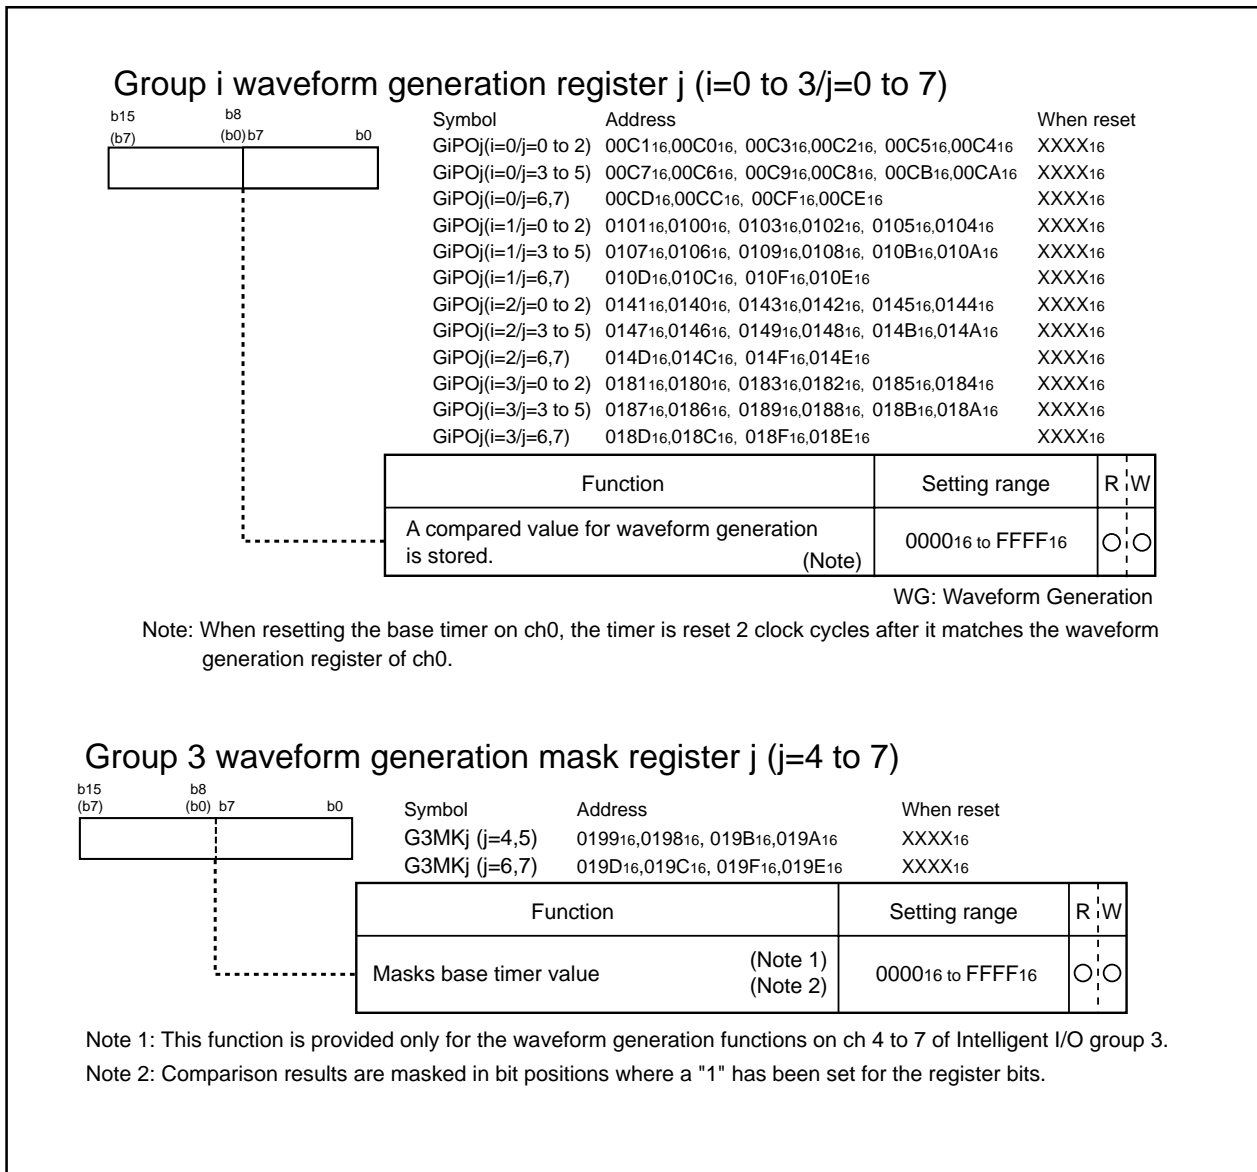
Group i waveform generation register j (i=0 to 3/j=0 to 7)

b15 (b7) b8 (b0) b7 b0

| Symbol | Address | When reset |
|---|---|---|
| GiPOj(i=0/j=0 to 2) | $00C1_{16}$,$00C0_{16}$, $00C3_{16}$,$00C2_{16}$, $00C5_{16}$,$00C4_{16}$ | $XXXX_{16}$ |
| GiPOj(i=0/j=3 to 5) | $00C7_{16}$,$00C6_{16}$, $00C9_{16}$,$00C8_{16}$, $00CB_{16}$,$00CA_{16}$ | $XXXX_{16}$ |
| GiPOj(i=0/j=6,7) | $00CD_{16}$,$00CC_{16}$, $00CF_{16}$,$00CE_{16}$ | $XXXX_{16}$ |
| GiPOj(i=1/j=0 to 2) | $0101_{16}$,$0100_{16}$, $0103_{16}$,$0102_{16}$, $0105_{16}$,$0104_{16}$ | $XXXX_{16}$ |
| GiPOj(i=1/j=3 to 5) | $0107_{16}$,$0106_{16}$, $0109_{16}$,$0108_{16}$, $010B_{16}$,$010A_{16}$ | $XXXX_{16}$ |
| GiPOj(i=1/j=6,7) | $010D_{16}$,$010C_{16}$, $010F_{16}$,$010E_{16}$ | $XXXX_{16}$ |
| GiPOj(i=2/j=0 to 2) | $0141_{16}$,$0140_{16}$, $0143_{16}$,$0142_{16}$, $0145_{16}$,$0144_{16}$ | $XXXX_{16}$ |
| GiPOj(i=2/j=3 to 5) | $0147_{16}$,$0146_{16}$, $0149_{16}$,$0148_{16}$, $014B_{16}$,$014A_{16}$ | $XXXX_{16}$ |
| GiPOj(i=2/j=6,7) | $014D_{16}$,$014C_{16}$, $014F_{16}$,$014E_{16}$ | $XXXX_{16}$ |
| GiPOj(i=3/j=0 to 2) | $0181_{16}$,$0180_{16}$, $0183_{16}$,$0182_{16}$, $0185_{16}$,$0184_{16}$ | $XXXX_{16}$ |
| GiPOj(i=3/j=3 to 5) | $0187_{16}$,$0186_{16}$, $0189_{16}$,$0188_{16}$, $018B_{16}$,$018A_{16}$ | $XXXX_{16}$ |
| GiPOj(i=3/j=6,7) | $018D_{16}$,$018C_{16}$, $018F_{16}$,$018E_{16}$ | $XXXX_{16}$ |

| Function | Setting range | R | W |
|---|---|---|---|
| A compared value for waveform generation is stored. (Note) | $0000_{16}$ to $FFFF_{16}$ | ○ | ○ |

WG: Waveform Generation

Note: When resetting the base timer on ch0, the timer is reset 2 clock cycles after it matches the waveform generation register of ch0.

Group 3 waveform generation mask register j (j=4 to 7)

b15 (b7) b8 (b0) b7 b0

| Symbol | Address | When reset |
|---|---|---|
| G3MKj (j=4,5) | $0199_{16}$,$0198_{16}$, $019B_{16}$,$019A_{16}$ | $XXXX_{16}$ |
| G3MKj (j=6,7) | $019D_{16}$,$019C_{16}$, $019F_{16}$,$019E_{16}$ | $XXXX_{16}$ |

| Function | Setting range | R | W |
|---|---|---|---|
| Masks base timer value (Note 1) (Note 2) | $0000_{16}$ to $FFFF_{16}$ | ○ | ○ |

Note 1: This function is provided only for the waveform generation functions on ch 4 to 7 of Intelligent I/O group 3.
Note 2: Comparison results are masked in bit positions where a "1" has been set for the register bits.